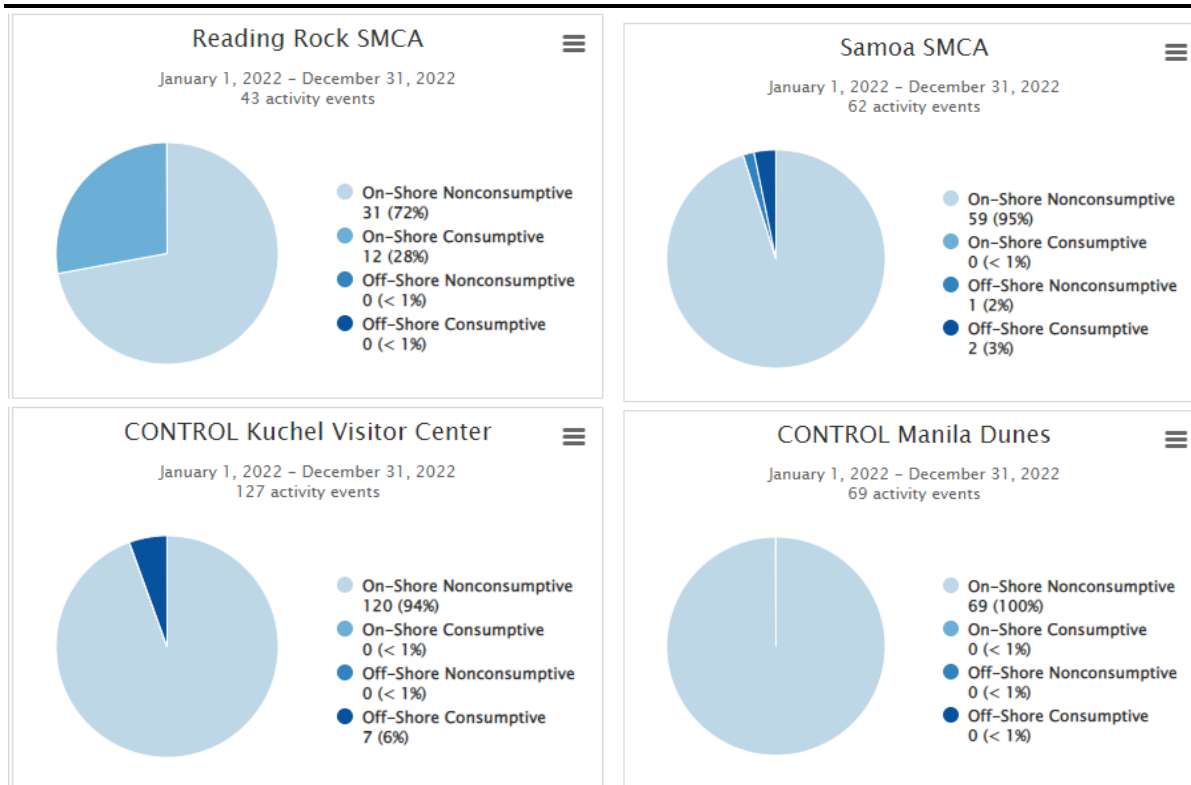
Reading Rock SMCA

January 1, 2022 - December 31, 2022
43 activity events

On-Shore Nonconsumptive
31 (72%)
On-Shore Consumptive
12 (28%)
Off-Shore Nonconsumptive
0 (< 1%)
Off-Shore Consumptive
0 (< 1%)

Samoa SMCA

January 1, 2022 - December 31, 2022
62 activity events

On-Shore Nonconsumptive
59 (95%)
On-Shore Consumptive
0 (< 1%)
Off-Shore Nonconsumptive
1 (2%)
Off-Shore Consumptive
2 (3%)

CONTROL Kuchel Visitor Center

January 1, 2022 - December 31, 2022
127 activity events

On-Shore Nonconsumptive
120 (94%)
On-Shore Consumptive
0 (< 1%)
Off-Shore Nonconsumptive
0 (< 1%)
Off-Shore Consumptive
7 (6%)

CONTROL Manila Dunes

January 1, 2022 - December 31, 2022
69 activity events

On-Shore Nonconsumptive
69 (100%)
On-Shore Consumptive
0 (< 1%)
Off-Shore Nonconsumptive
0 (< 1%)
Off-Shore Consumptive
0 (< 1%)